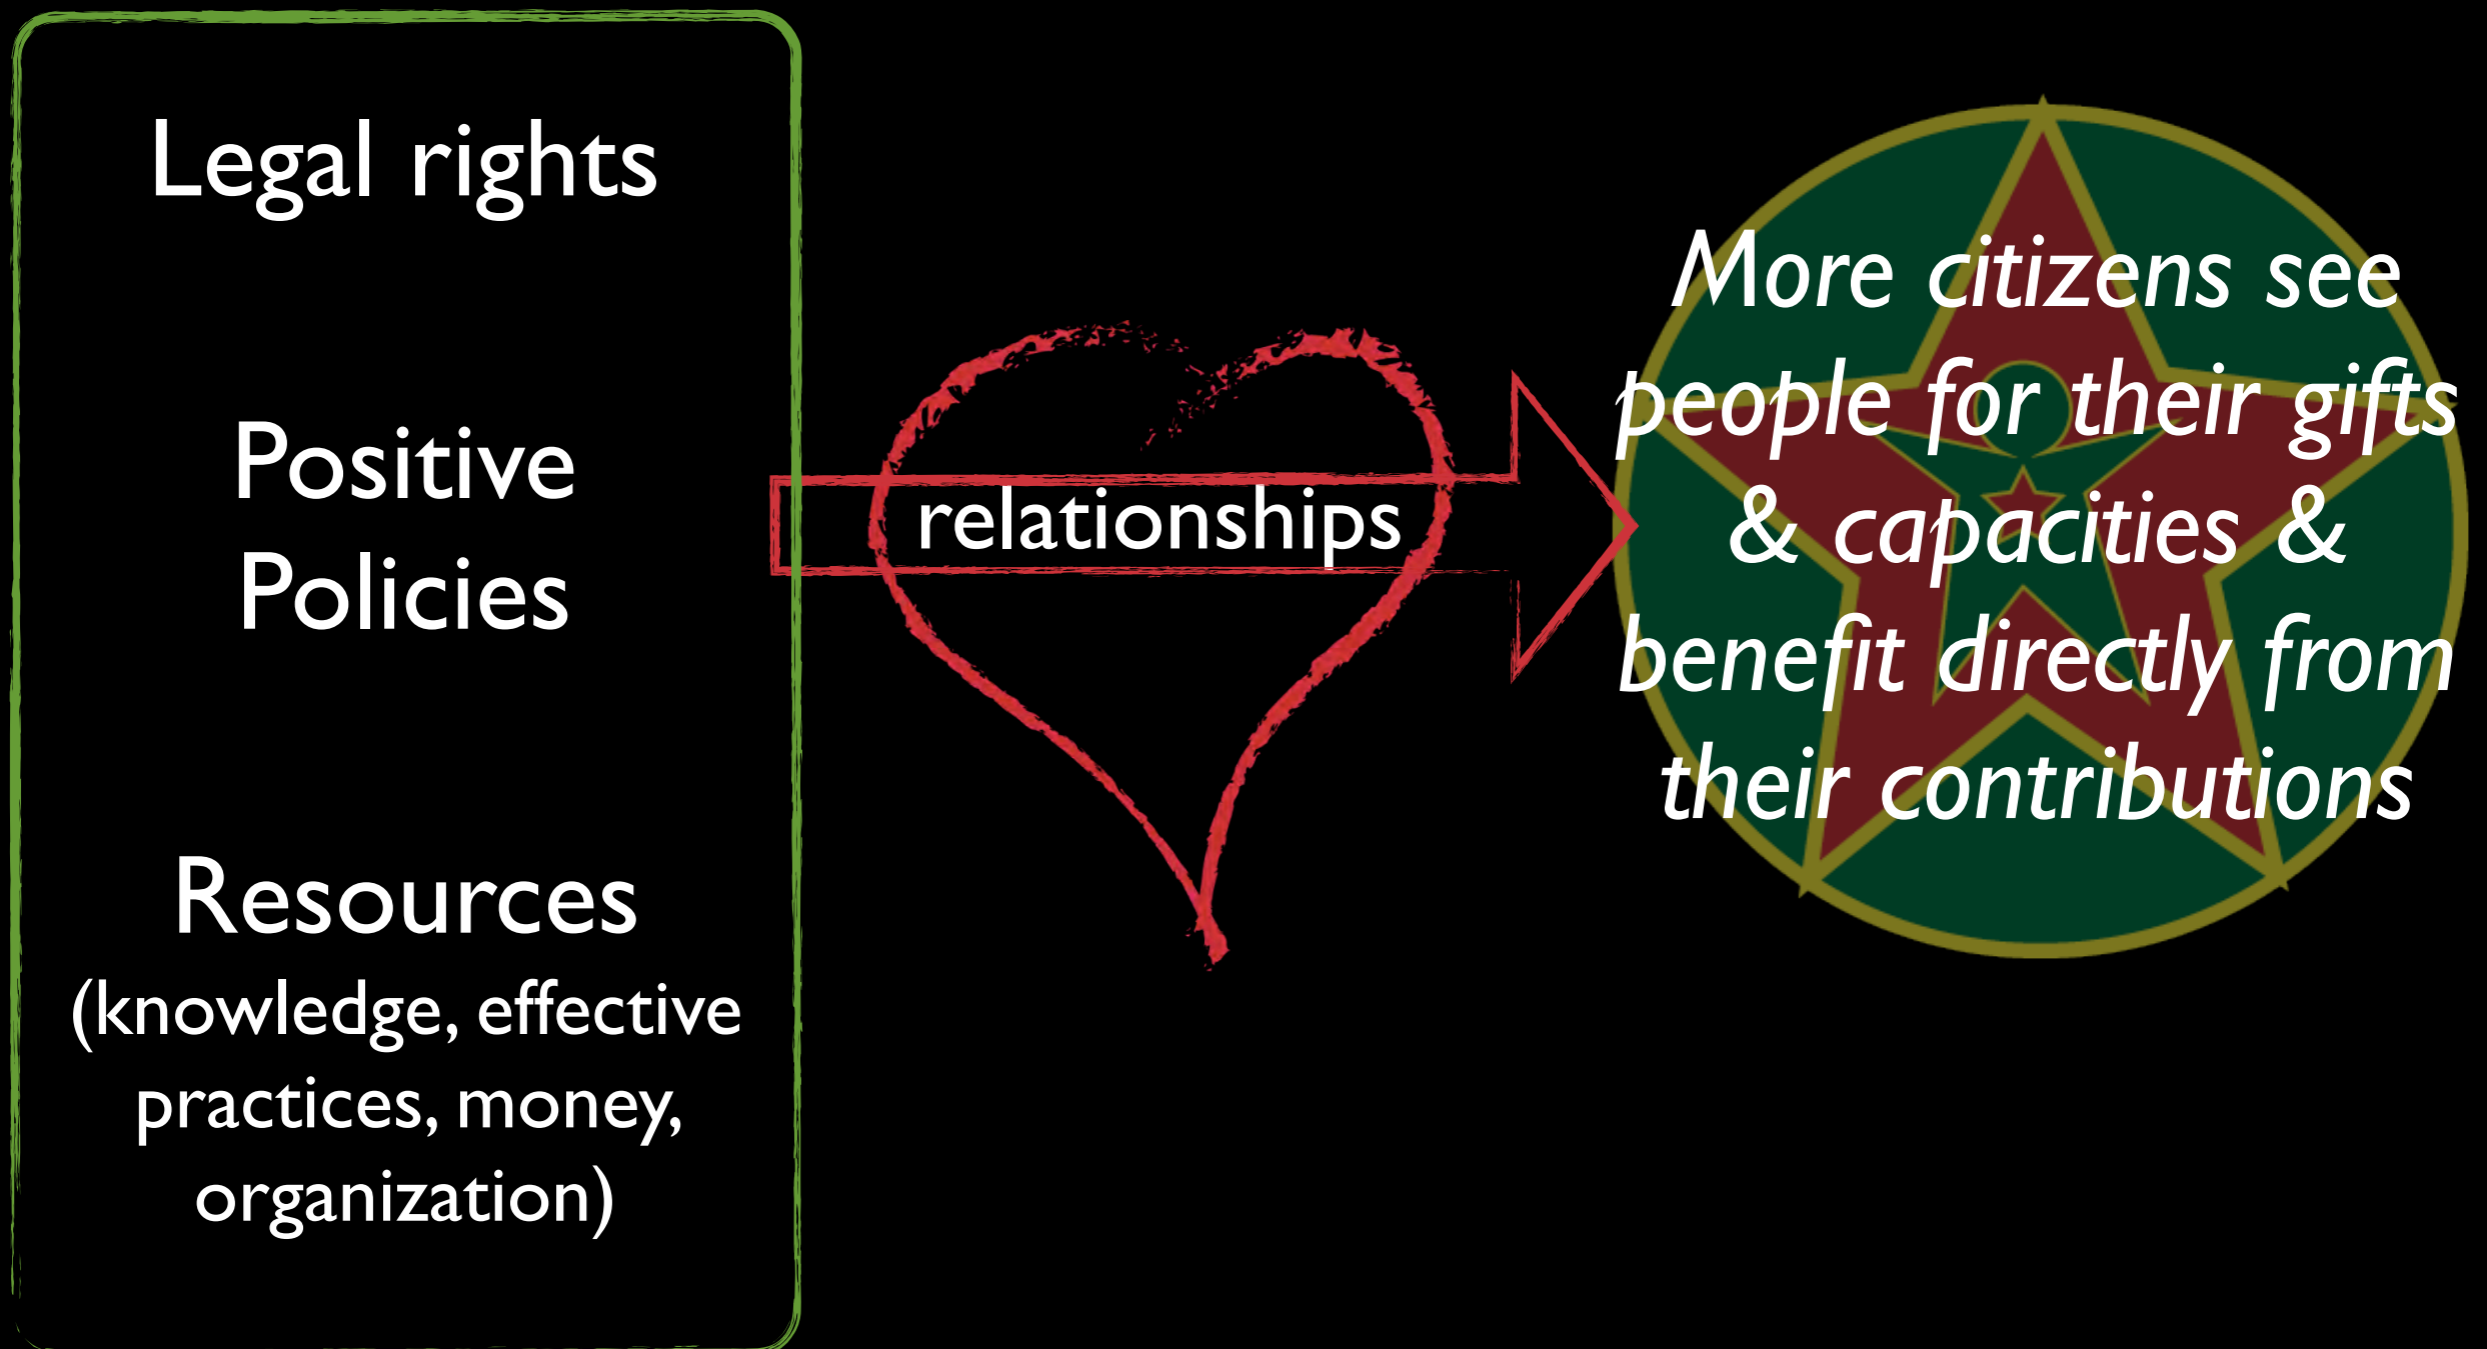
Legal rights

Positive Policies

Resources (knowledge, effective practices, money, organization)

relationships

More citizens see people for their gifts & capacities & benefit directly from their contributions